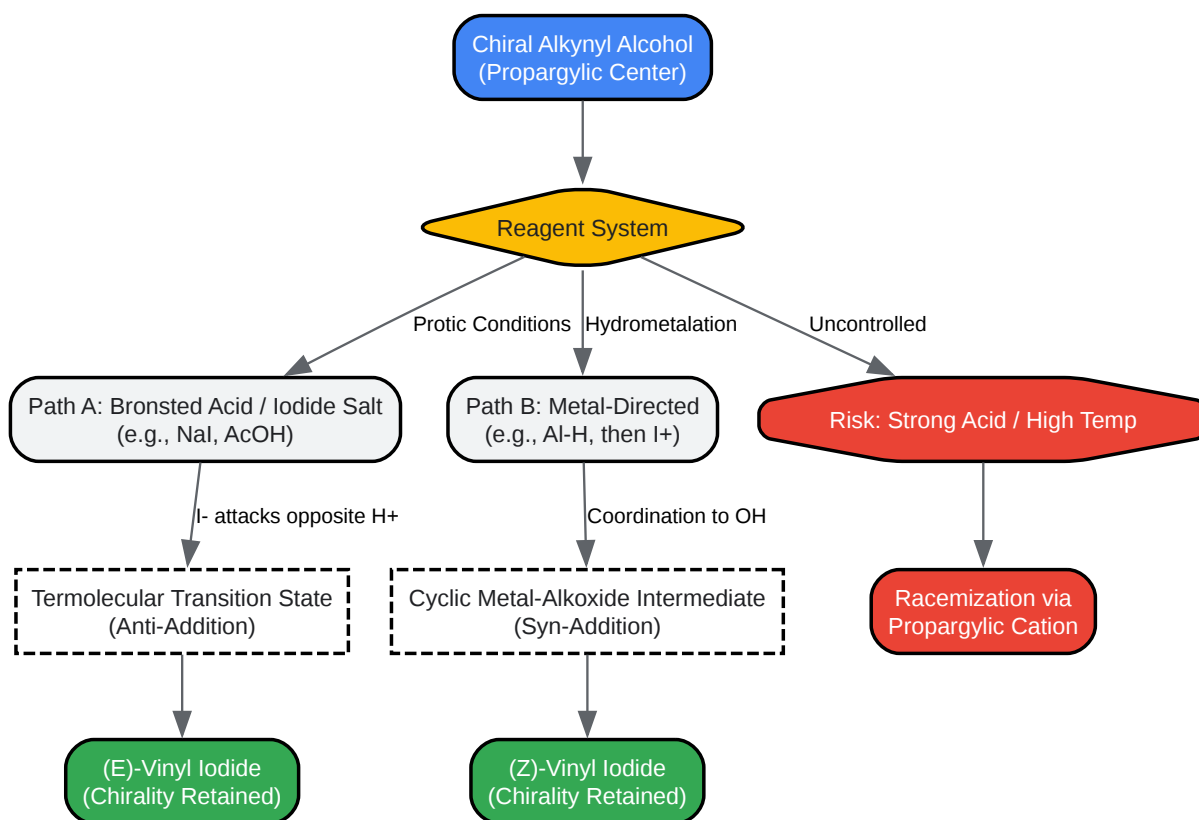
Chiral Alkynyl Alcohol
(Propargylic Center)

Reagent System

Protic Conditions

Hydrometalation

Uncontrolled

Path A: Bronsted Acid / Iodide Salt
(e.g., NaI, AcOH)

Path B: Metal-Directed
(e.g., Al-H, then I+)

Risk: Strong Acid / High Temp

I- attacks opposite H+

Coordination to OH

Termolecular Transition State
(Anti-Addition)

Cyclic Metal-Alkoxide Intermediate
(Syn-Addition)

Racemization via
Propargylic Cation

(E)-Vinyl Iodide
(Chirality Retained)

(Z)-Vinyl Iodide
(Chirality Retained)